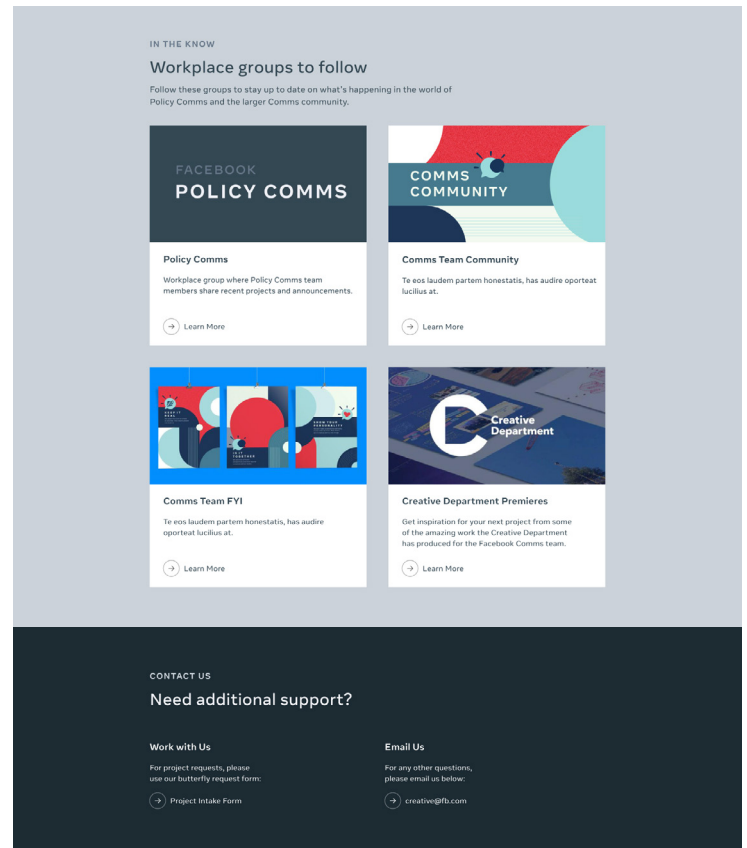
IN THE KNOW

Workplace groups to follow

Follow these groups to stay up to date on what's happening in the world of Policy Comms and the larger Comms community.

FACEBOOK
POLICY COMMS

Policy Comms

Workplace group where Policy Comms team members share recent projects and announcements.

Learn More

COMMS
COMMUNITY

Comms Team Community

Te eos laudem partem honestatis, has audire oporteat lucilius at.

Learn More

Comms Team FYI

Te eos laudem partem honestatis, has audire oporteat lucilius at.

Learn More

Creative
Department

Creative Department Premieres

Get inspiration for your next project from some of the amazing work the Creative Department has produced for the Facebook Comms team.

Learn More

CONTACT US

Need additional support?

Work with Us

For project requests, please use our butterfly request form:

Project Intake Form

Email Us

For any other questions, please email us below:

creative@fb.com